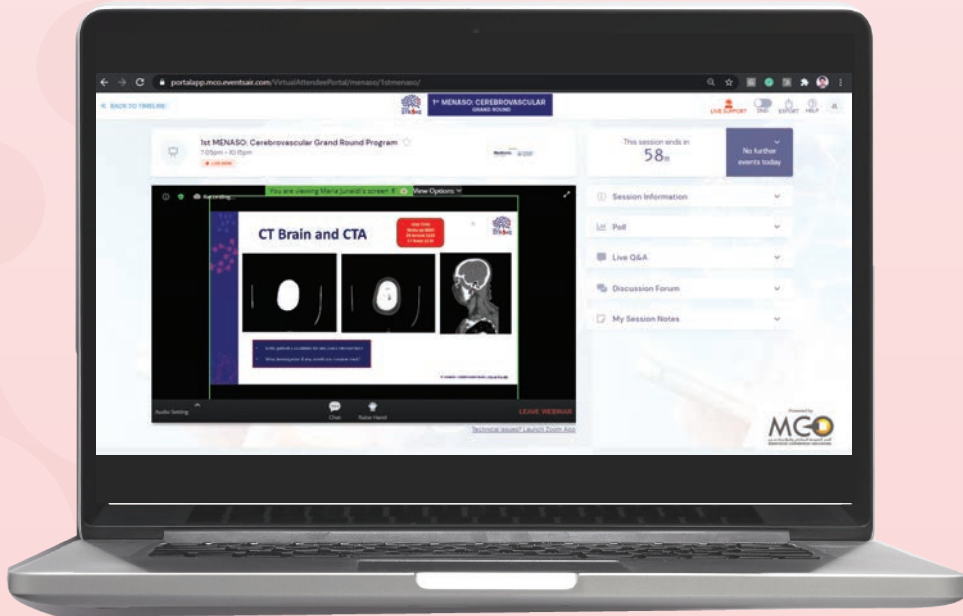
portalapp.mco.eventsair.com/VirtualAttendeePortal/menaso/1stmenaso/

« BACK TO TIMELINE

1st MENASO: CEREBROVASCULAR GRAND ROUND

LIVE SUPPORT DND EXPORT HELP

1st MENASO: Cerebrovascular Grand Round Program
7:05pm - 10:15pm
● LIVE NOW

This session ends in
58m

No further events today

You are viewing Maria Junaid's screen View Options

Recording...

CT Brain and CTA

Audio Setting

Chat

Raise Hand

LEAVE WEBINAR

Technical issues? Launch Zoom App

Session Information

Poll

Live Q&A

Discussion Forum

My Session Notes

Powered by

MCO